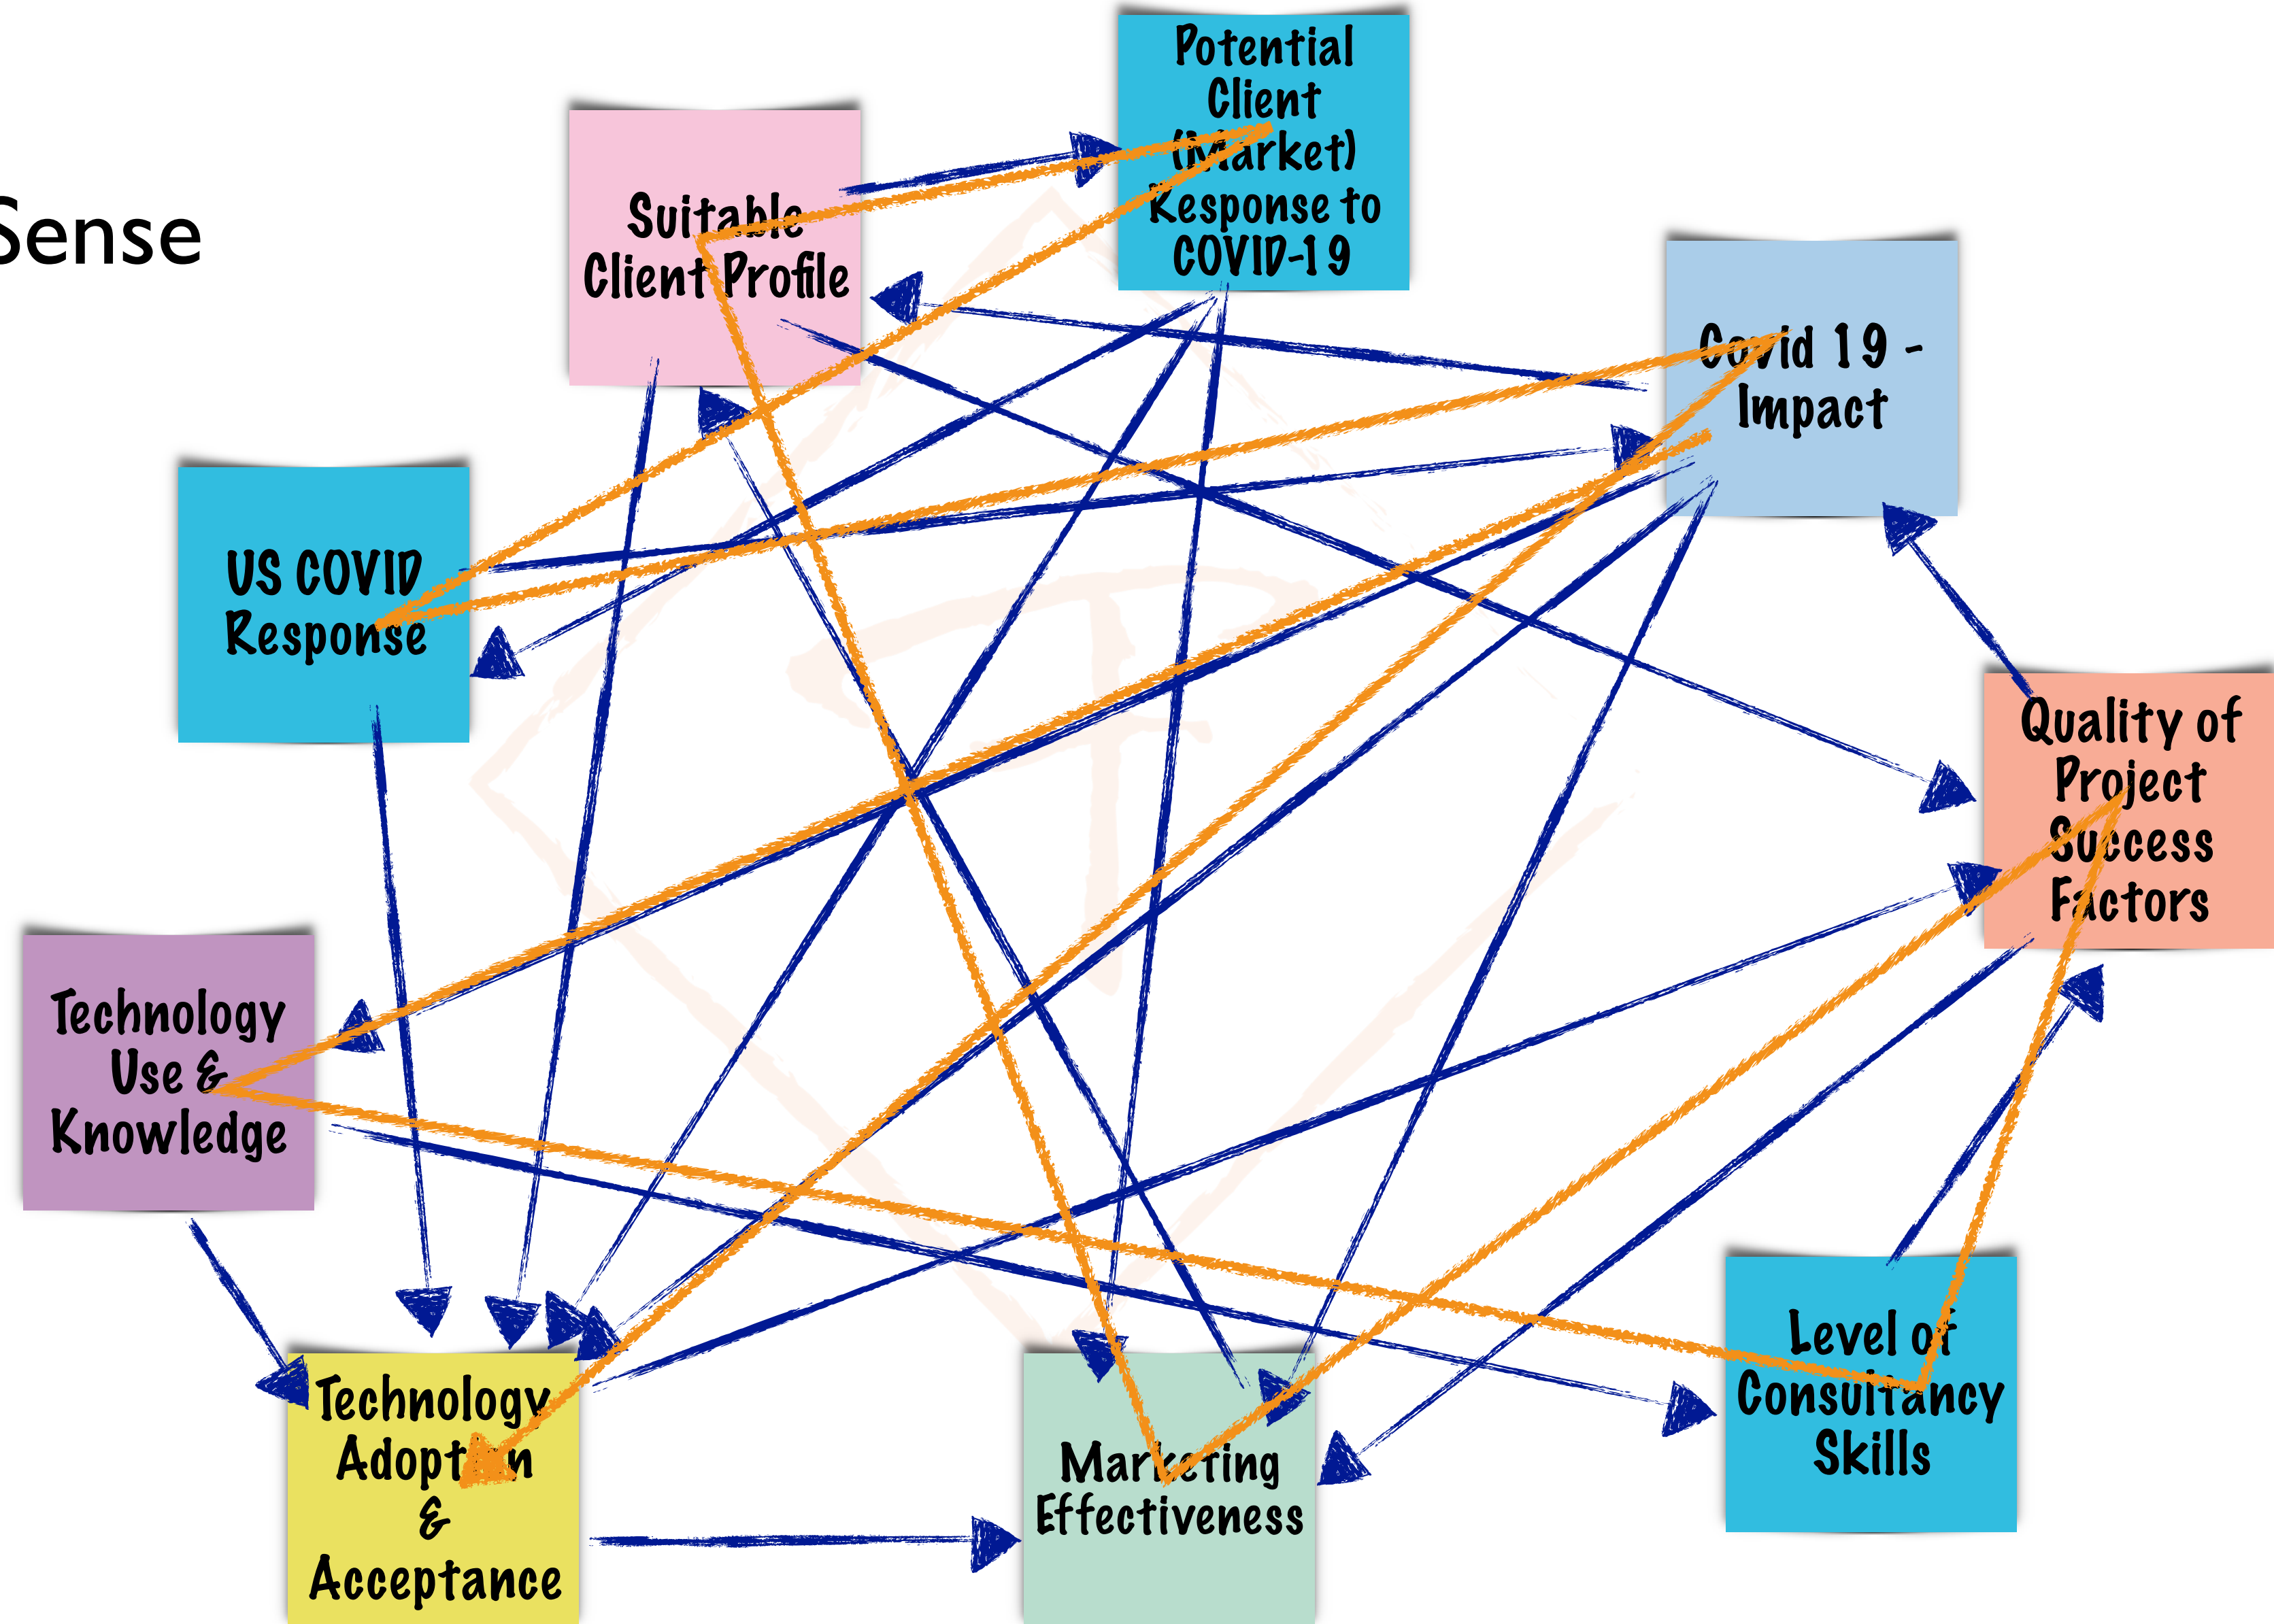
Sense

Suitable Client Profile

Potential Client (Market) Response to COVID-19

Covid 19 - Impact

US COVID Response

Quality of Project Success Factors

Technology Use & Knowledge

Technology Adoption & Acceptance

Marketing Effectiveness

Level of Consultancy Skills